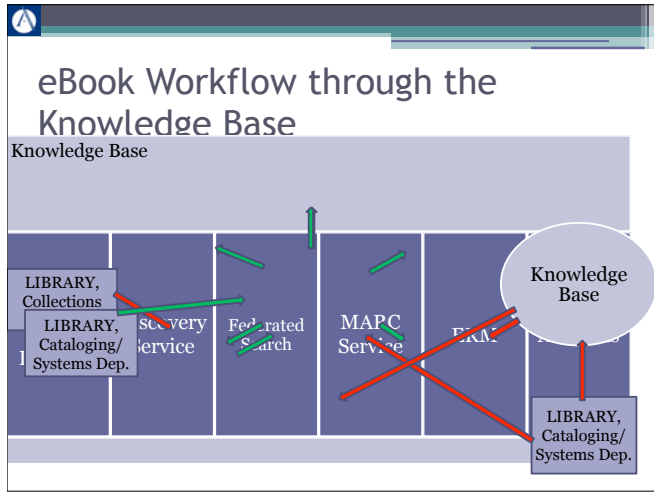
eBook Workflow through the Knowledge Base

Knowledge Base

LIBRARY, Collections

LIBRARY, Cataloging/ Systems Dep.

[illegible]scovery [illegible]ervice

Federated Search

MARC Service

ERM

Knowledge Base

LIBRARY, Cataloging/ Systems Dep.